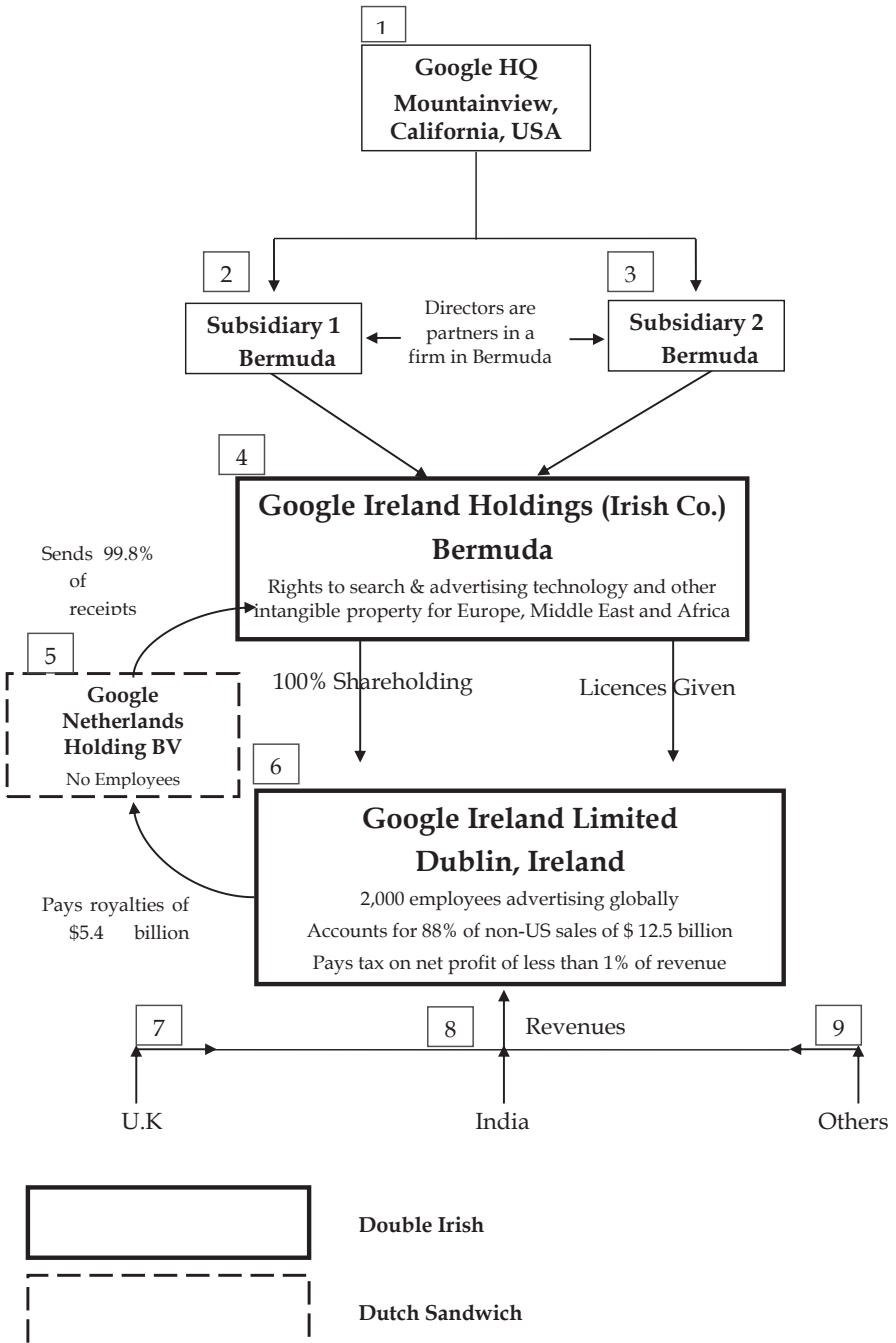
1

Google HQ
Mountainview, California, USA

2

3

Subsidiary 1
Bermuda

Directors are partners in a firm in Bermuda

Subsidiary 2
Bermuda

4

Google Ireland Holdings (Irish Co.)
Bermuda

Rights to search & advertising technology and other intangible property for Europe, Middle East and Africa

Sends 99.8% of receipts

5

Google Netherlands Holding BV
No Employees

100% Shareholding

Licences Given

6

Google Ireland Limited
Dublin, Ireland

2,000 employees advertising globally
Accounts for 88% of non-US sales of $ 12.5 billion
Pays tax on net profit of less than 1% of revenue

Pays royalties of $5.4 billion

7

8

Revenues

9

U.K

India

Others

Double Irish

Dutch Sandwich